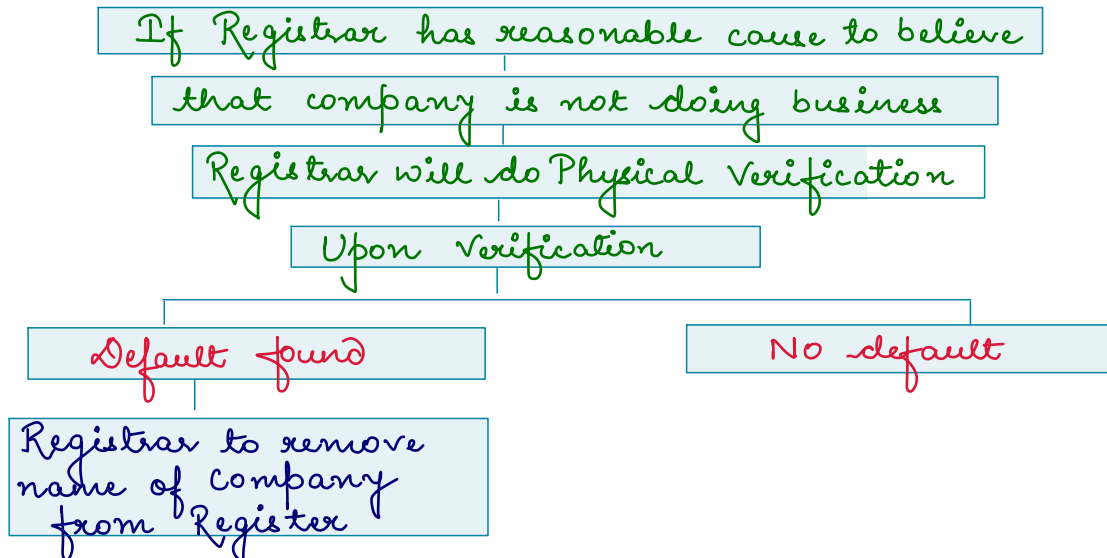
If Registrar has reasonable cause to believe

that company is not doing business

Registrar will do Physical Verification

Upon Verification

Default found

NO default

Registrar to remove name of company from Register